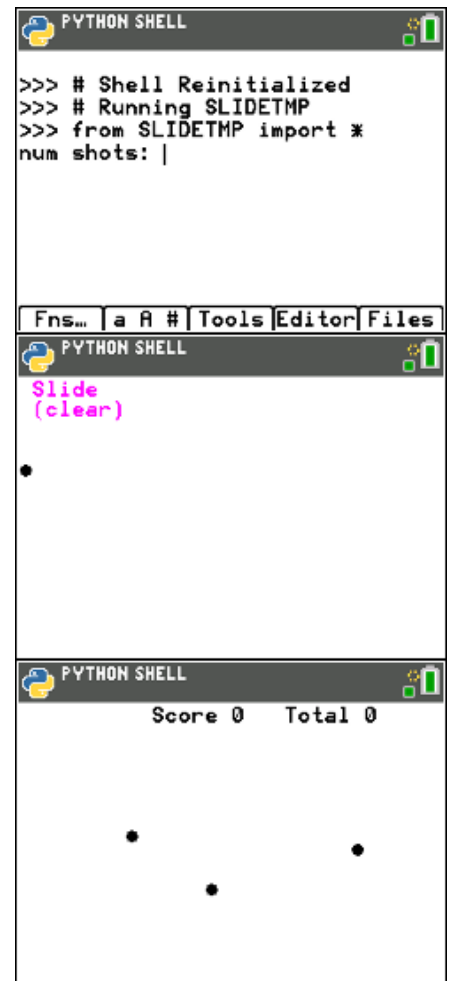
PYTHON SHELL

>>> # Shell Reinitialized
>>> # Running SLIDETMP
>>> from SLIDETMP import *
num shots: |

Fns… | a A # | Tools | Editor | Files

PYTHON SHELL

Slide
(clear)

PYTHON SHELL

Score 0 Total 0